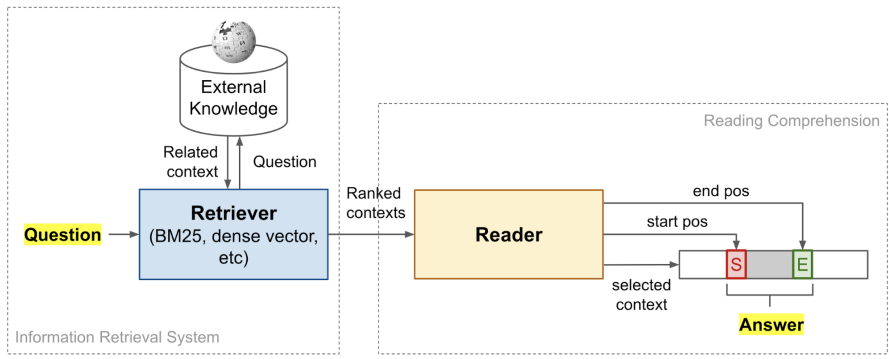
External Knowledge

Related context

Question

Question

Retriever
(BM25, dense vector, etc)

Information Retrieval System

Ranked contexts

Reading Comprehension

Reader

end pos

start pos

selected context

S

E

Answer